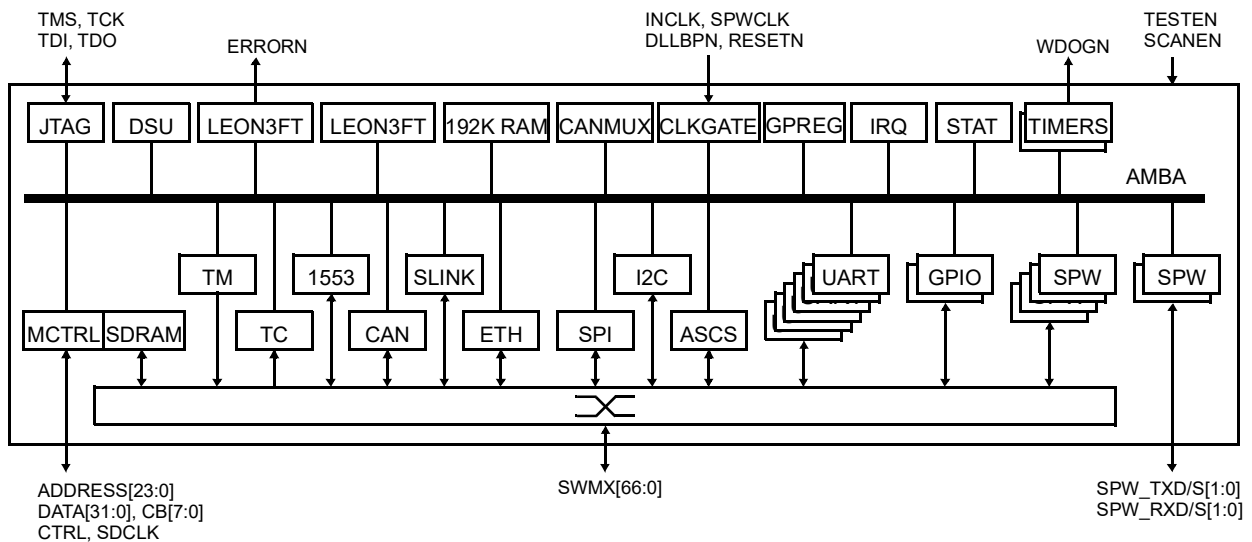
TMS, TCK
TDI, TDO

ERRORN

INCLK, SPWCLK
DLLBPN, RESETN

TESTEN
SCANEN

WDOGN

JTAG
DSU
LEON3FT
LEON3FT
192K RAM
CANMUX
CLKGATE
GPREG
IRQ
STAT
TIMERS

AMBA

TM
1553
SLINK
I2C
UART
GPIO
SPW
SPW

MCTRL
SDRAM
TC
CAN
ETH
SPI
ASCS

ADDRESS[23:0]
DATA[31:0], CB[7:0]
CTRL, SDCLK

SWMX[66:0]

SPW_TXD/S[1:0]
SPW_RXD/S[1:0]